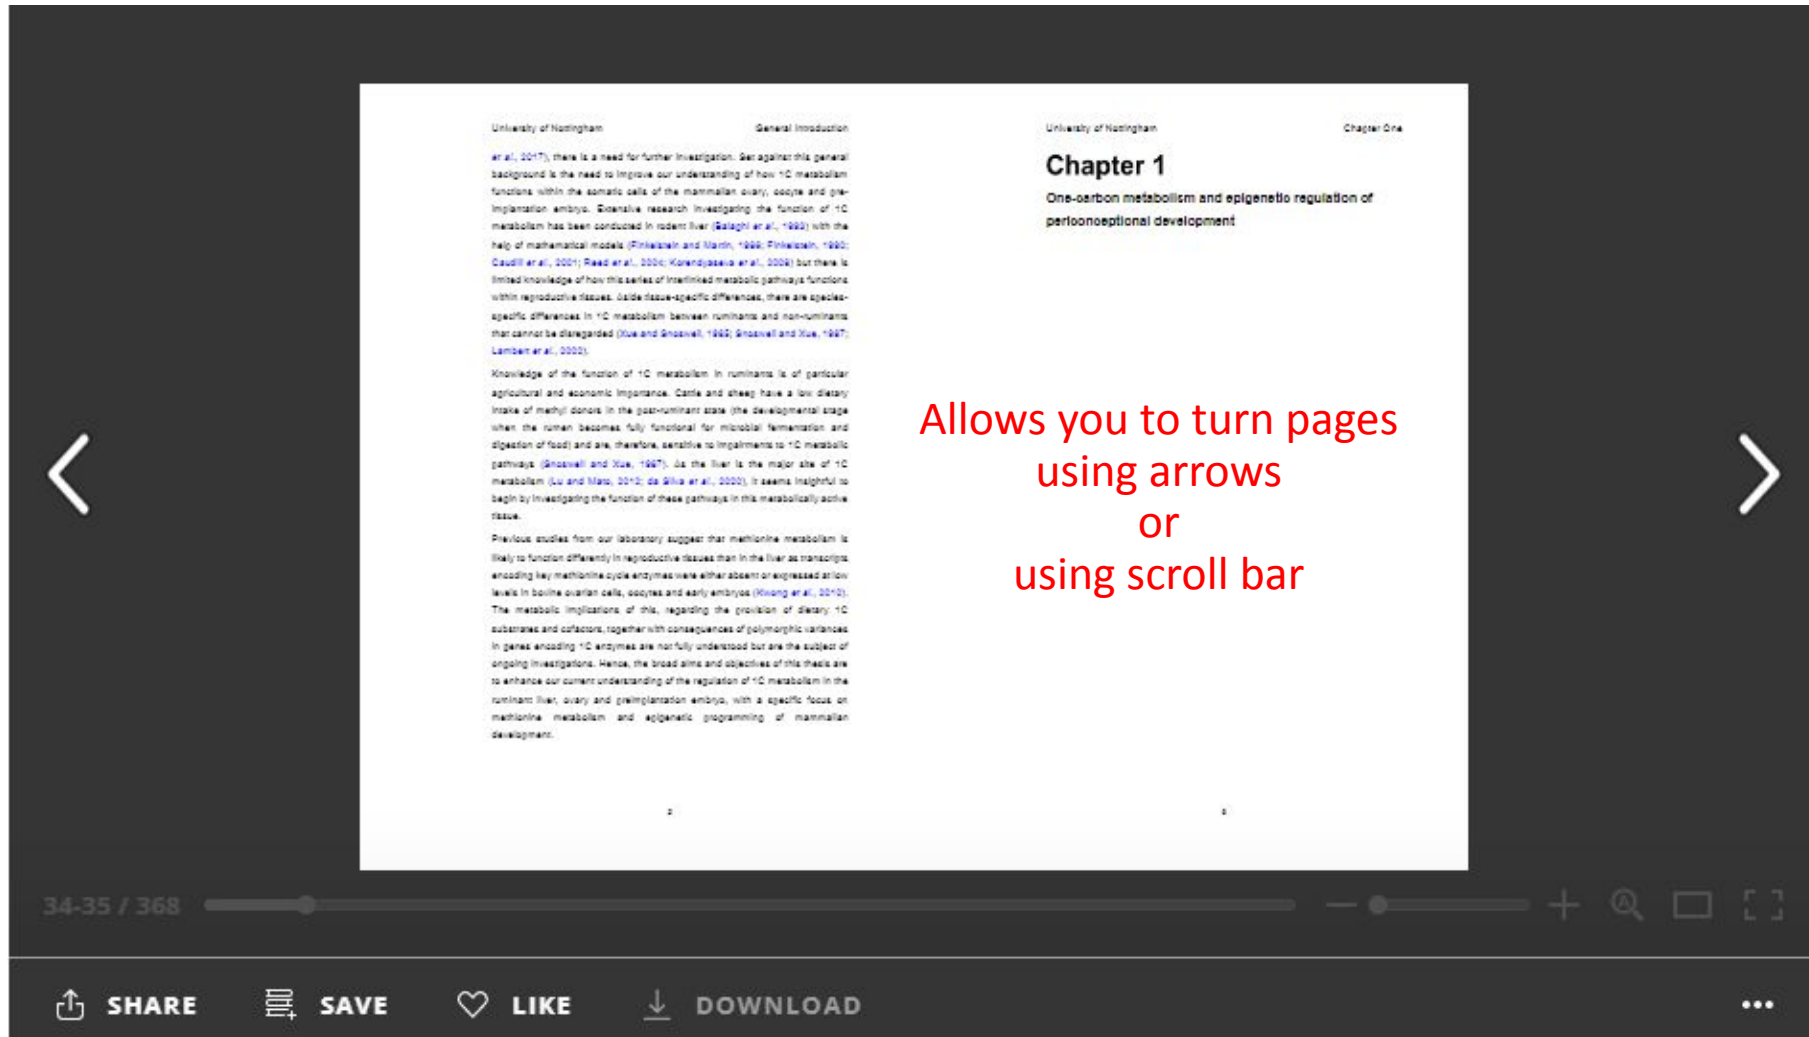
University of Nottingham General Introduction

et al., 2017), there is a need for further investigation. Set against this general background is the need to improve our understanding of how 1C metabolism functions within the somatic cells of the mammalian ovary, oocyte and pre-implantation embryo. Extensive research investigating the function of 1C metabolism has been conducted in rodent liver (Balaghi et al., 1993) with the help of mathematical models (Finkelstein and Martin, 1986; Finkelstein, 1990; Caudill et al., 2001; Reed et al., 2004; Korendyaseva et al., 2008) but there is limited knowledge of how this series of interlinked metabolic pathways functions within reproductive tissues. Aside tissue-specific differences, there are species-specific differences in 1C metabolism between ruminants and non-ruminants that cannot be disregarded (Xue and Snoswell, 1985; Snoswell and Xue, 1987; Lambert et al., 2002).

Knowledge of the function of 1C metabolism in ruminants is of particular agricultural and economic importance. Cattle and sheep have a low dietary intake of methyl donors in the post-ruminant state (the developmental stage when the rumen becomes fully functional for microbial fermentation and digestion of food) and are, therefore, sensitive to impairments to 1C metabolic pathways (Snoswell and Xue, 1987). As the liver is the major site of 1C metabolism (Lu and Mato, 2012; da Silva et al., 2020), it seems insightful to begin by investigating the function of these pathways in this metabolically active tissue.

Previous studies from our laboratory suggest that methionine metabolism is likely to function differently in reproductive tissues than in the liver as transcripts encoding key methionine cycle enzymes were either absent or expressed at low levels in bovine ovarian cells, oocytes and early embryos (Kwong et al., 2010). The metabolic implications of this, regarding the provision of dietary 1C substrates and cofactors, together with consequences of polymorphic variances in genes encoding 1C enzymes are not fully understood but are the subject of ongoing investigations. Hence, the broad aims and objectives of this thesis are to enhance our current understanding of the regulation of 1C metabolism in the ruminant liver, ovary and preimplantation embryo, with a specific focus on methionine metabolism and epigenetic programming of mammalian development.

2

University of Nottingham Chapter One

Chapter 1

One-carbon metabolism and epigenetic regulation of periconceptional development

Allows you to turn pages using arrows or using scroll bar

3

34-35 / 368

SHARE SAVE LIKE DOWNLOAD